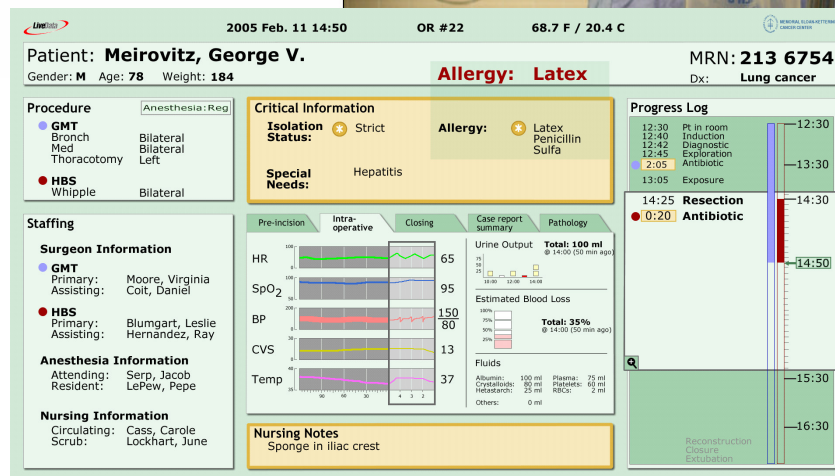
LiveData

2005 Feb. 11 14:50

OR #22

68.7 F / 20.4 C

MEMORIAL SLOAN-KETTERING CANCER CENTER

Patient: **Meirovitz, George V.**

Gender: **M** Age: **78** Weight: **184**

Allergy: Latex

MRN: **213 6754**

Dx: **Lung cancer**

**Procedure**

Anesthesia:Reg

**GMT**
Bronch Bilateral
Med Bilateral
Thoracotomy Left

**HBS**
Whipple Bilateral

**Staffing**

**Surgeon Information**

**GMT**
Primary: Moore, Virginia
Assisting: Coit, Daniel

**HBS**
Primary: Blumgart, Leslie
Assisting: Hernandez, Ray

**Anesthesia Information**
Attending: Serp, Jacob
Resident: LePew, Pepe

**Nursing Information**
Circulating: Cass, Carole
Scrub: Lockhart, June

**Critical Information**

**Isolation Status:** Strict

**Allergy:** Latex Penicillin Sulfa

**Special Needs:** Hepatitis

Pre-incision | Intra-operative | Closing | Case report summary | Pathology

HR 100 0 65
$SpO_2$ 100 0 95
BP 200 0 $\frac{150}{80}$
CVS 30 0 13
Temp 40 35 37
90 60 30 4 3 2

Urine Output **Total: 100 ml** @ 14:00 (50 min ago)
75 50 25
10:00 12:00 14:00

Estimated Blood Loss
100% 75% 50% 25%
**Total: 35%** @ 14:00 (50 min ago)

Fluids
Albumin: 100 ml Plasma: 75 ml
Crystalloids: 80 ml Platelets: 60 ml
Hetastarch: 25 ml RBCs: 2 ml
Others: 0 ml

**Nursing Notes**
Sponge in iliac crest

**Progress Log**

12:30 Pt in room
12:40 Induction
12:42 Diagnostic
12:45 Exploration
2:05 Antibiotic
13:05 Exposure
14:25 **Resection**
0:20 **Antibiotic**

Reconstruction
Closure
Extubation

12:30
13:30
14:30
14:50
15:30
16:30